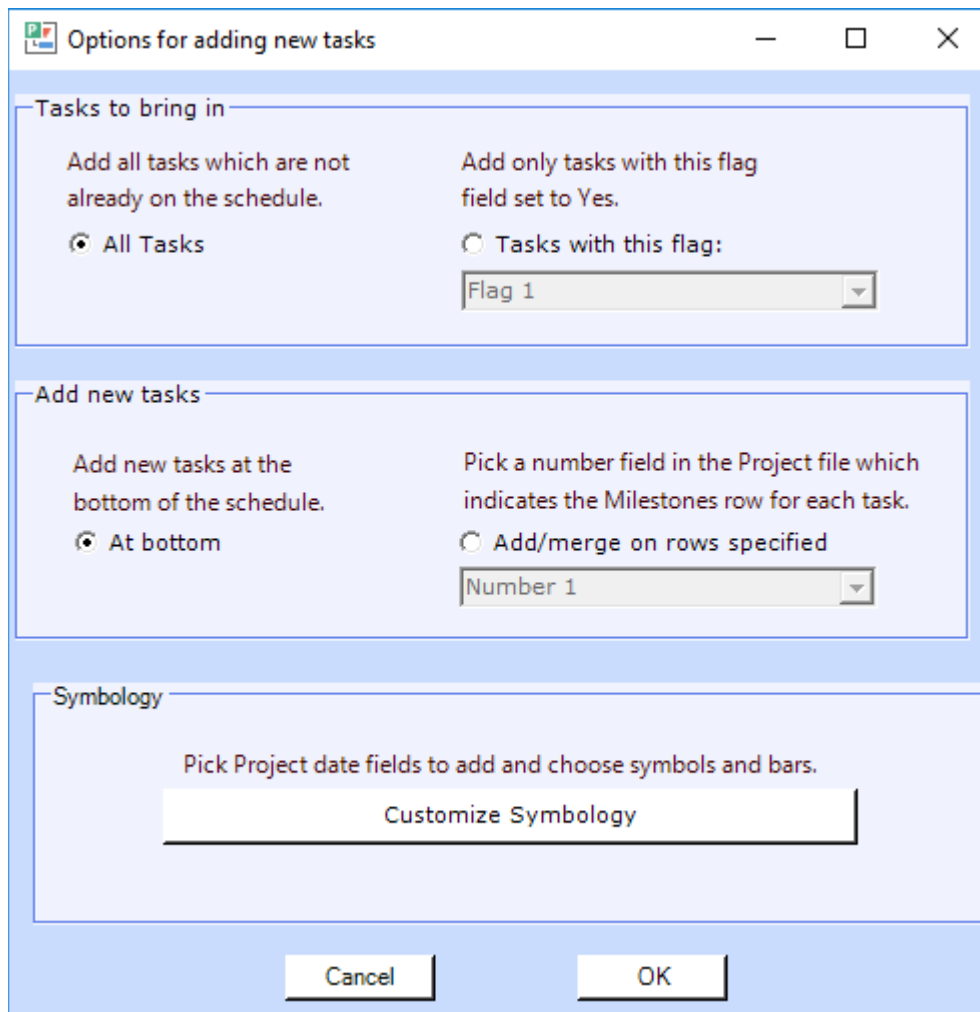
Options for adding new tasks

Tasks to bring in

Add all tasks which are not already on the schedule.

All Tasks

Add only tasks with this flag field set to Yes.

Tasks with this flag:

Flag 1

Add new tasks

Add new tasks at the bottom of the schedule.

At bottom

Pick a number field in the Project file which indicates the Milestones row for each task.

Add/merge on rows specified

Number 1

Symbology

Pick Project date fields to add and choose symbols and bars.

Customize Symbology

Cancel

OK